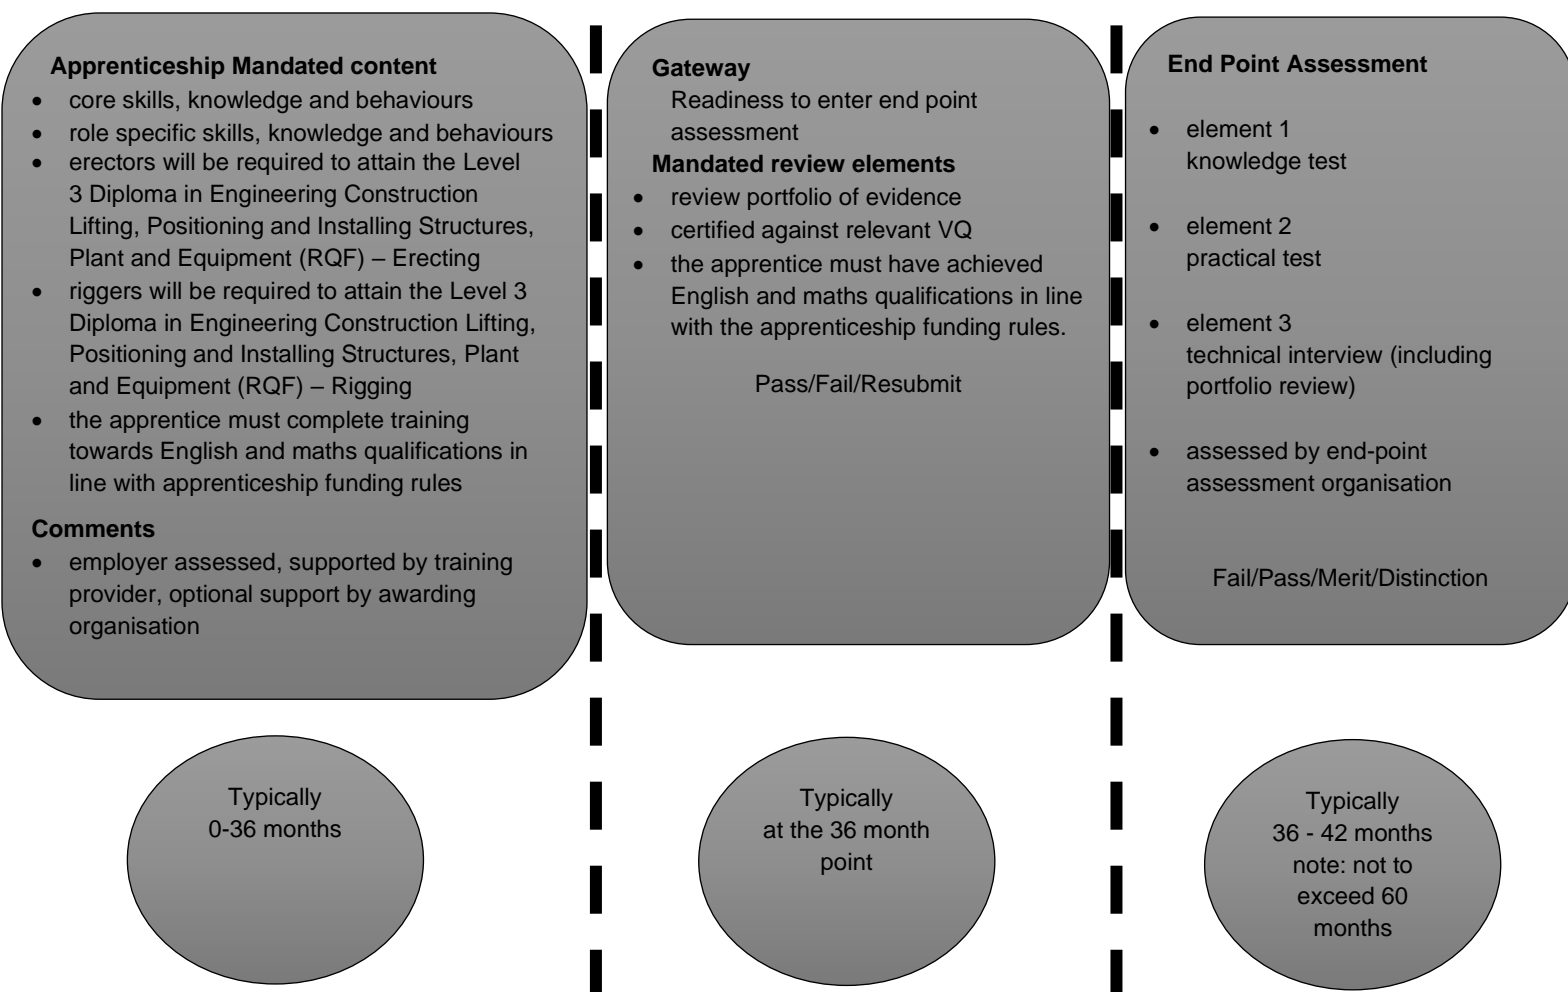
**Apprenticeship Mandated content**

- core skills, knowledge and behaviours
- role specific skills, knowledge and behaviours
- erectors will be required to attain the Level 3 Diploma in Engineering Construction Lifting, Positioning and Installing Structures, Plant and Equipment (RQF) – Erecting
- riggers will be required to attain the Level 3 Diploma in Engineering Construction Lifting, Positioning and Installing Structures, Plant and Equipment (RQF) – Rigging
- the apprentice must complete training towards English and maths qualifications in line with apprenticeship funding rules

**Comments**

- employer assessed, supported by training provider, optional support by awarding organisation

Typically
0-36 months

**Gateway**

Readiness to enter end point assessment

**Mandated review elements**

- review portfolio of evidence
- certified against relevant VQ
- the apprentice must have achieved English and maths qualifications in line with the apprenticeship funding rules.

Pass/Fail/Resubmit

Typically
at the 36 month point

**End Point Assessment**

- element 1
knowledge test
- element 2
practical test
- element 3
technical interview (including portfolio review)
- assessed by end-point assessment organisation

Fail/Pass/Merit/Distinction

Typically
36 - 42 months
note: not to exceed 60 months